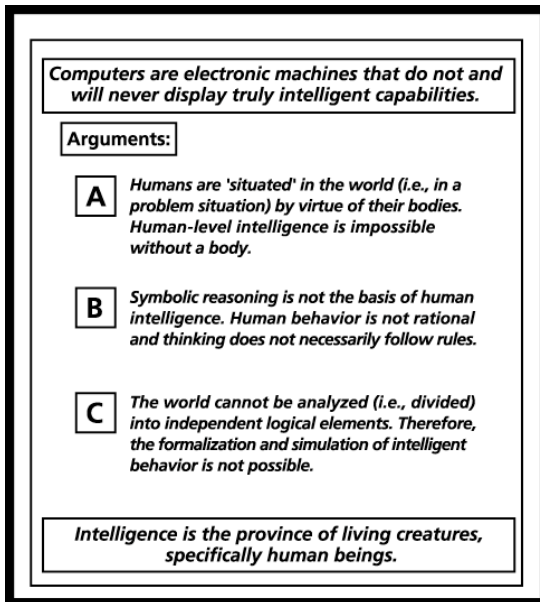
Computers are electronic machines that do not and will never display truly intelligent capabilities.

Arguments:

A

Humans are 'situated' in the world (i.e., in a problem situation) by virtue of their bodies. Human-level intelligence is impossible without a body.

B

Symbolic reasoning is not the basis of human intelligence. Human behavior is not rational and thinking does not necessarily follow rules.

C

The world cannot be analyzed (i.e., divided) into independent logical elements. Therefore, the formalization and simulation of intelligent behavior is not possible.

Intelligence is the province of living creatures, specifically human beings.